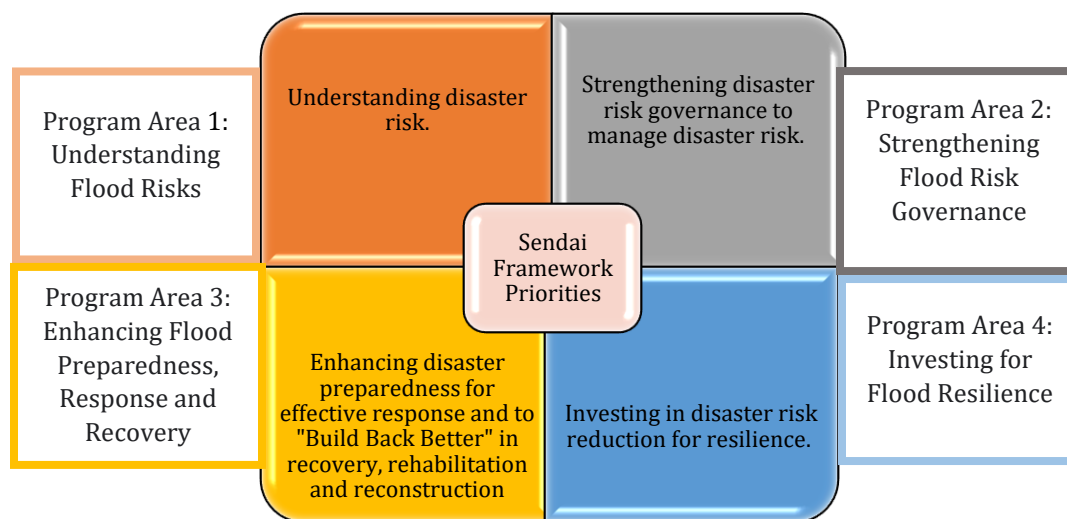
Program Area 1: Understanding Flood Risks

Understanding disaster risk.

Strengthening disaster risk governance to manage disaster risk.

Program Area 2: Strengthening Flood Risk Governance

Sendai Framework Priorities

Program Area 3: Enhancing Flood Preparedness, Response and Recovery

Enhancing disaster preparedness for effective response and to "Build Back Better" in recovery, rehabilitation and reconstruction

Investing in disaster risk reduction for resilience.

Program Area 4: Investing for Flood Resilience